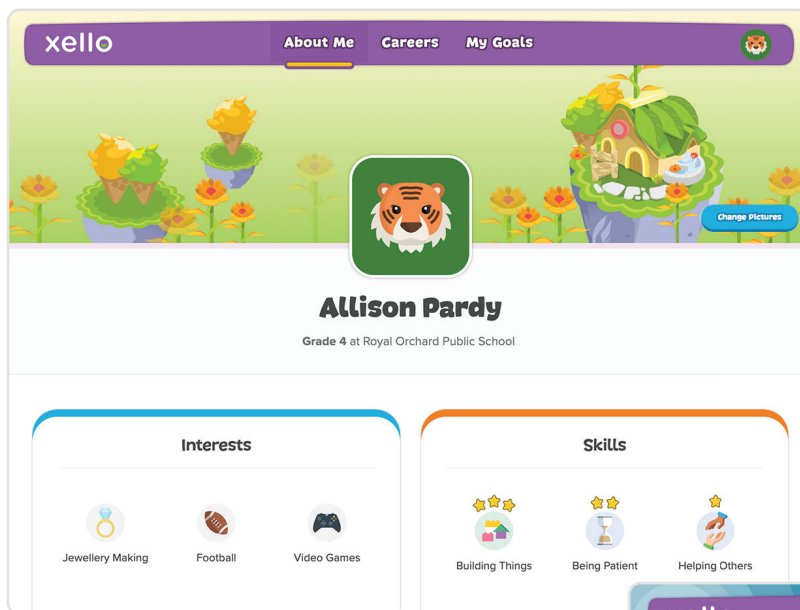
xello

About Me

Careers

My Goals

Change Pictures

Allison Pardy

Grade 4 at Royal Orchard Public School

Interests

Jewellery Making

Football

Video Games

Skills

Building Things

Being Patient

Helping Others